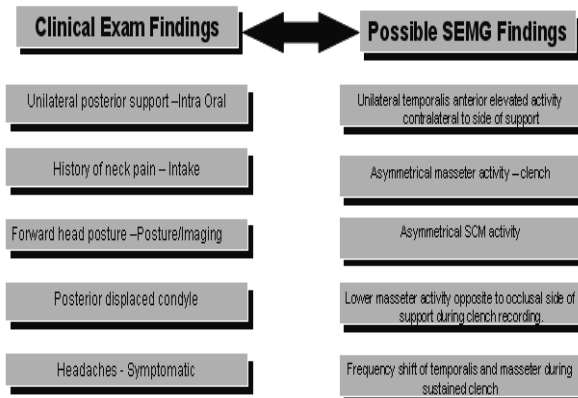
Clinical Exam Findings

Possible SEMG Findings

Unilateral posterior support –Intra Oral

Unilateral temporalis anterior elevated activity contralateral to side of support

History of neck pain – Intake

Asymmetrical masseter activity – clench

Forward head posture –Posture/Imaging

Asymmetrical SCM activity

Posterior displaced condyle

Lower masseter activity opposite to occlusal side of support during clench recording.

Headaches - Symptomatic

Frequency shift of temporalis and masseter during sustained clench